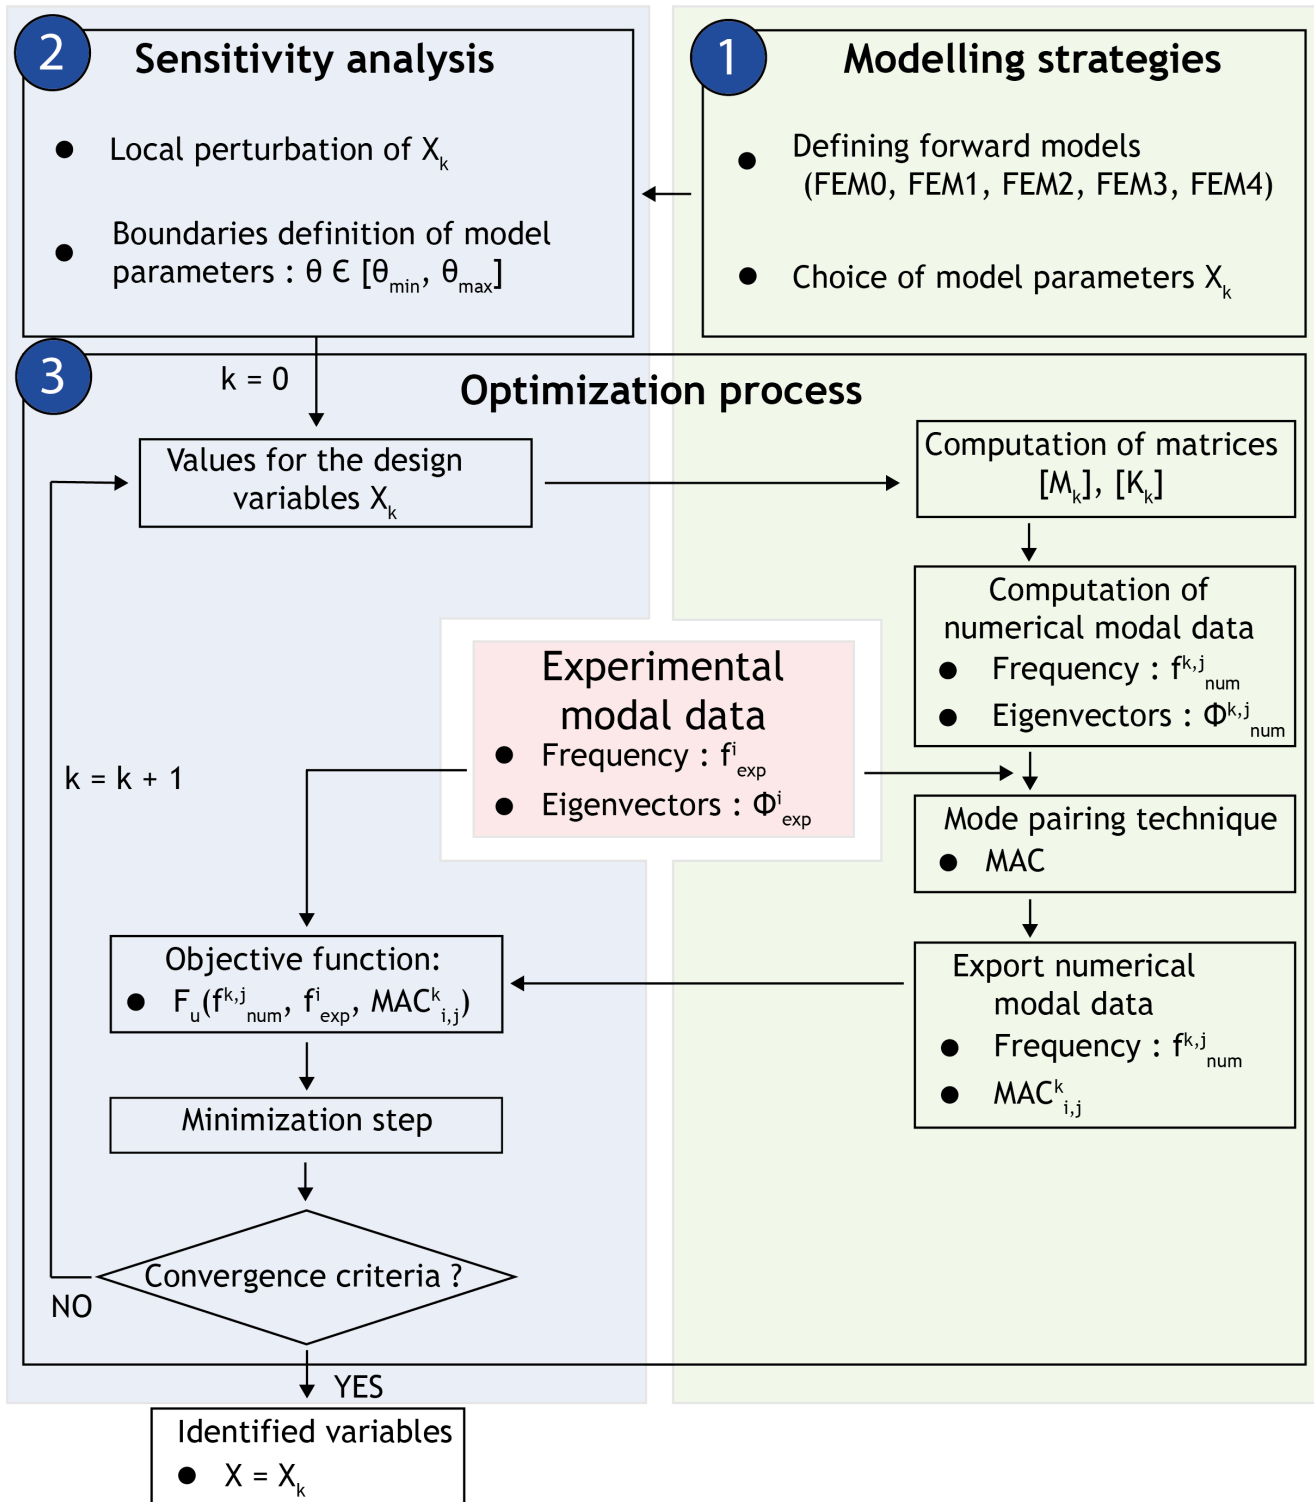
2 Sensitivity analysis

- Local perturbation of $X_k$
- Boundaries definition of model parameters : $\theta \in [\theta_{min}, \theta_{max}]$

1 Modelling strategies

- Defining forward models (FEM0, FEM1, FEM2, FEM3, FEM4)
- Choice of model parameters $X_k$

3 Optimization process

k = 0

Values for the design variables $X_k$

Computation of matrices $[M_k]$, $[K_k]$

Computation of numerical modal data
- Frequency : $f^{k,j}_{num}$
- Eigenvectors : $\Phi^{k,j}_{num}$

Experimental modal data
- Frequency : $f^{i}_{exp}$
- Eigenvectors : $\Phi^{i}_{exp}$

k = k + 1

Mode pairing technique
- MAC

Export numerical modal data
- Frequency : $f^{k,j}_{num}$
- $MAC^{k}_{i,j}$

Objective function:
- $F_u(f^{k,j}_{num}, f^{i}_{exp}, MAC^{k}_{i,j})$

Minimization step

Convergence criteria ?

NO

YES

Identified variables
- $X = X_k$